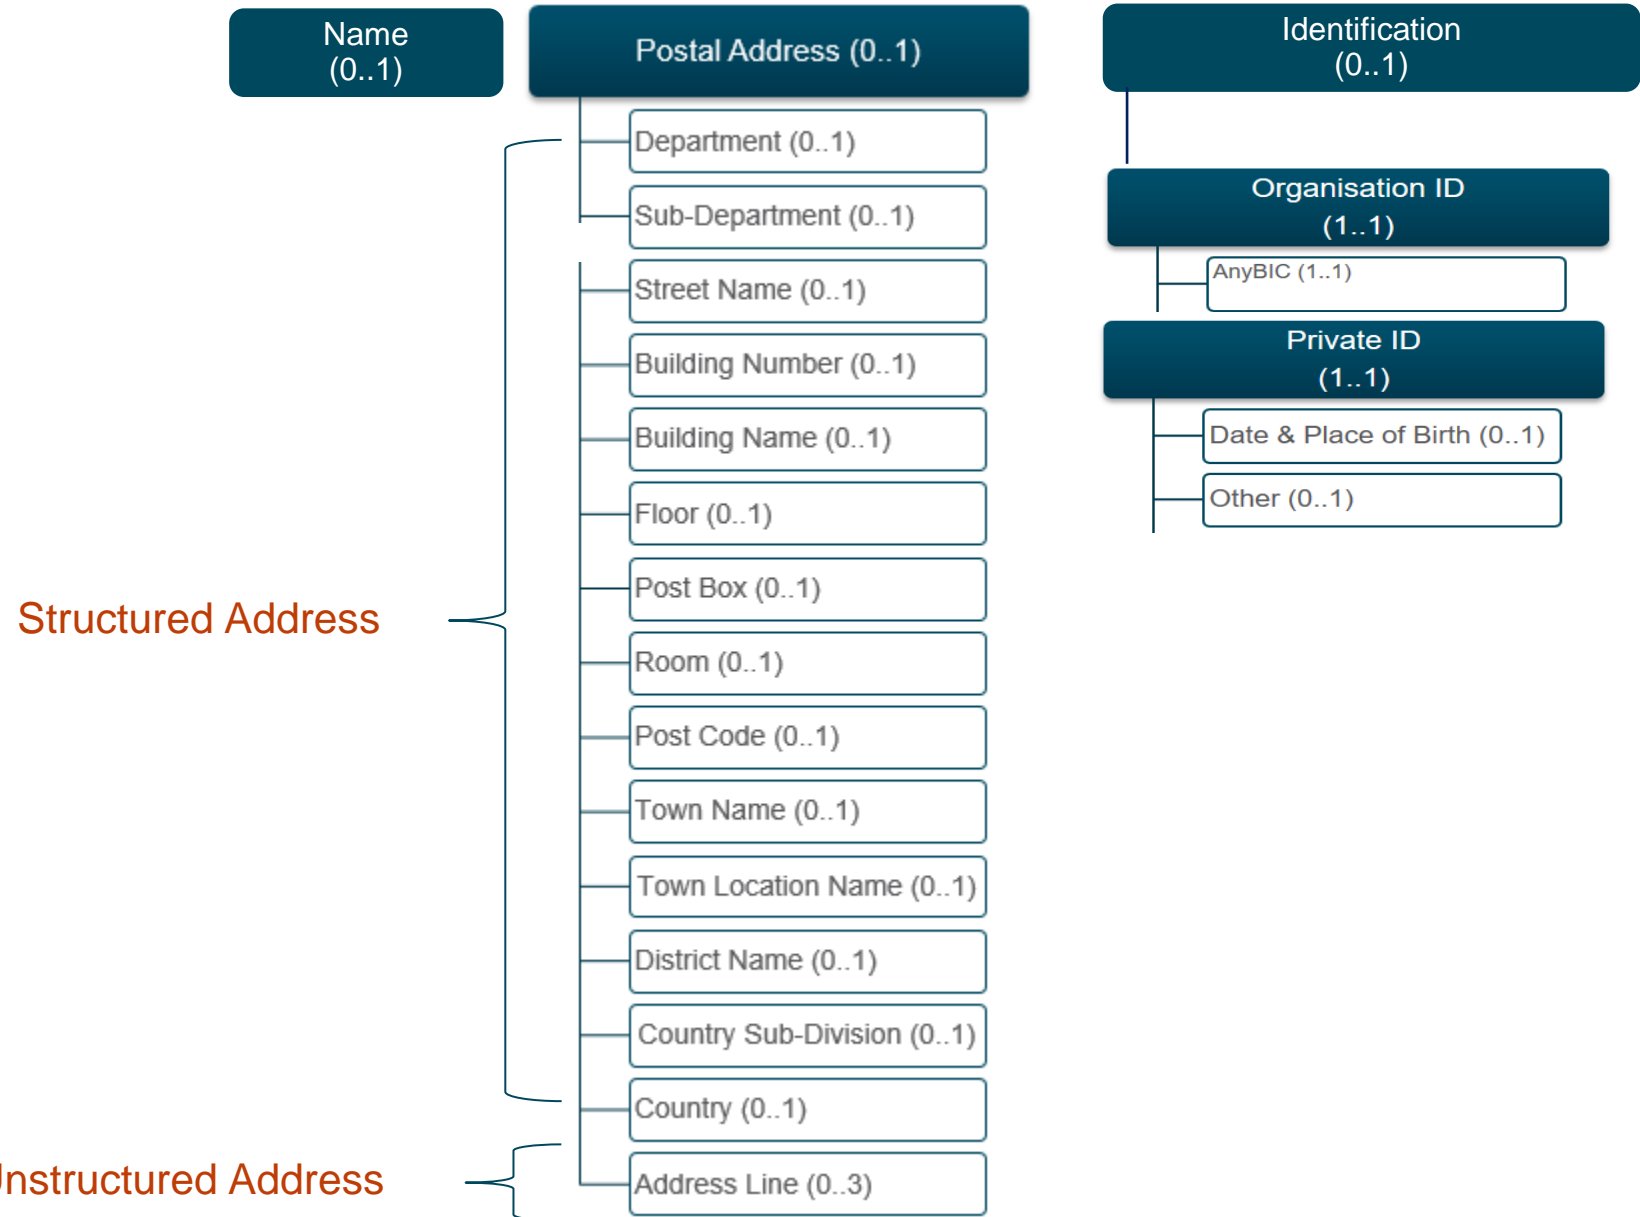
Name (0..1)

Postal Address (0..1)

Department (0..1)

Sub-Department (0..1)

Street Name (0..1)

Building Number (0..1)

Building Name (0..1)

Floor (0..1)

Post Box (0..1)

Room (0..1)

Post Code (0..1)

Town Name (0..1)

Town Location Name (0..1)

District Name (0..1)

Country Sub-Division (0..1)

Country (0..1)

Address Line (0..3)

Structured Address

nstructured Address

Identification (0..1)

Organisation ID (1..1)

AnyBIC (1..1)

Private ID (1..1)

Date & Place of Birth (0..1)

Other (0..1)